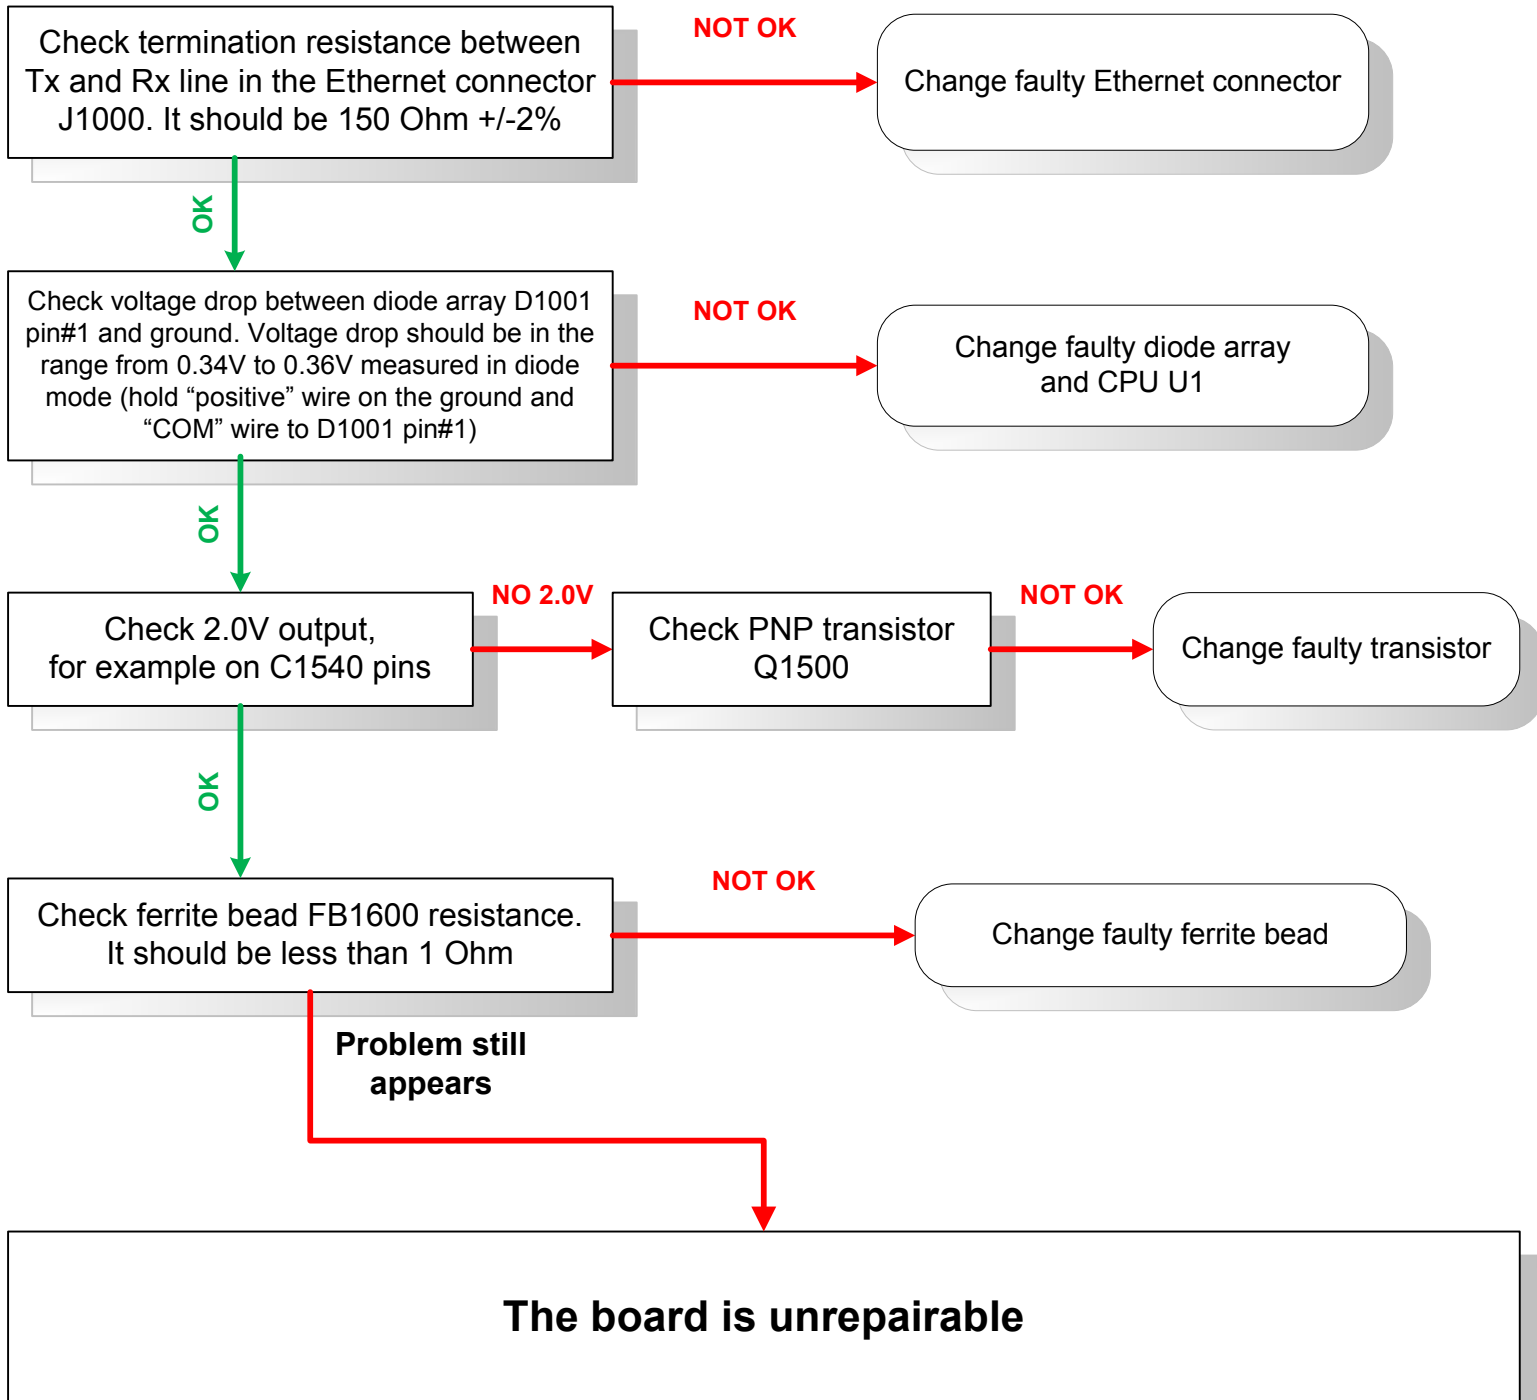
Check termination resistance between Tx and Rx line in the Ethernet connector J1000. It should be 150 Ohm +/-2%

NOT OK

Change faulty Ethernet connector

OK

Check voltage drop between diode array D1001 pin#1 and ground. Voltage drop should be in the range from 0.34V to 0.36V measured in diode mode (hold “positive” wire on the ground and “COM” wire to D1001 pin#1)

NOT OK

Change faulty diode array and CPU U1

OK

Check 2.0V output, for example on C1540 pins

NO 2.0V

Check PNP transistor Q1500

NOT OK

Change faulty transistor

OK

Check ferrite bead FB1600 resistance. It should be less than 1 Ohm

NOT OK

Change faulty ferrite bead

Problem still appears

The board is unrepairable